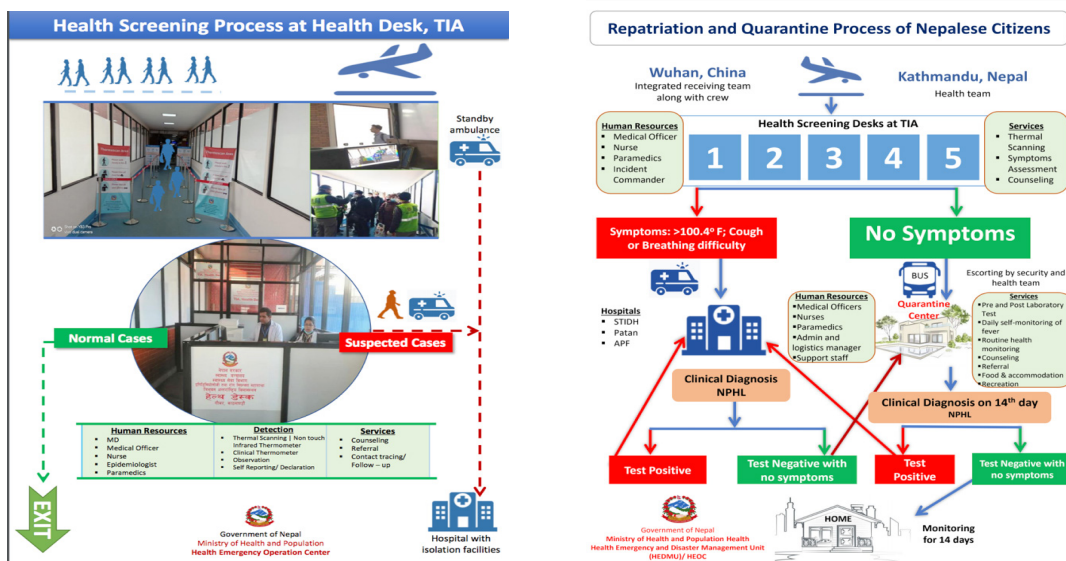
Health Screening Process at Health Desk, TIA

Standby ambulance

Normal Cases

Suspected Cases

हेल्थ डेस्क

| Human Resources | Detection | Services |
|---|---|---|
| MD<br>Medical Officer<br>Nurse<br>Epidemiologist<br>Paramedics | Thermal Scanning \| Non touch Infrared Thermometer<br>Clinical Thermometer<br>Observation<br>Self Reporting/ Declaration | Counseling<br>Referral<br>Contact tracing/ Follow – up |

EXIT

Government of Nepal
Ministry of Health and Population
Health Emergency Operation Center

Hospital with isolation facilities

Repatriation and Quarantine Process of Nepalese Citizens

Wuhan, China
Integrated receiving team along with crew

Kathmandu, Nepal
Health team

Human Resources
Medical Officer
Nurse
Paramedics
Incident Commander

Health Screening Desks at TIA
1 2 3 4 5

Services
Thermal Scanning
Symptoms Assessment
Counseling

Symptoms: >100.4⁰ F; Cough or Breathing difficulty

No Symptoms

BUS

Escorting by security and health team

Hospitals
STIDH
Patan
APF

Human Resources
Medical Officers
Nurses
Paramedics
Admin and logistics manager
Support staff

Quarantine Center

Services
Pre and Post Laboratory Test
Daily self-monitoring of fever
Routine health monitoring
Counseling
Referral
Food & accommodation
Recreation

Clinical Diagnosis NPHL

Clinical Diagnosis on 14th day NPHL

Test Positive

Test Negative with no symptoms

Test Positive

Test Negative with no symptoms

Government of Nepal
Ministry of Health and Population Health
Health Emergency and Disaster Management Unit (HEDMU)/ HEOC

HOME

Monitoring for 14 days